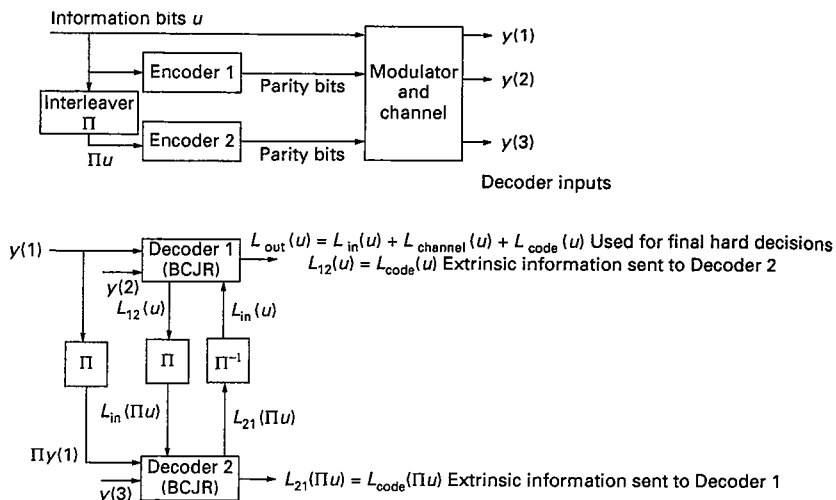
Information bits $u$

$y(1)$

Encoder 1

Parity bits

Modulator and channel

$y(2)$

Interleaver $\Pi$

Encoder 2

Parity bits

$y(3)$

$\Pi u$

Decoder inputs

$y(1)$

Decoder 1 (BCJR)

$L_{out}(u) = L_{in}(u) + L_{channel}(u) + L_{code}(u)$ Used for final hard decisions

$L_{12}(u) = L_{code}(u)$ Extrinsic information sent to Decoder 2

$y(2)$

$L_{12}(u)$

$L_{in}(u)$

$\Pi$

$\Pi$

$\Pi^{-1}$

$L_{in}(\Pi u)$

$L_{21}(\Pi u)$

$\Pi y(1)$

Decoder 2 (BCJR)

$y(3)$

$L_{21}(\Pi u) = L_{code}(\Pi u)$ Extrinsic information sent to Decoder 1